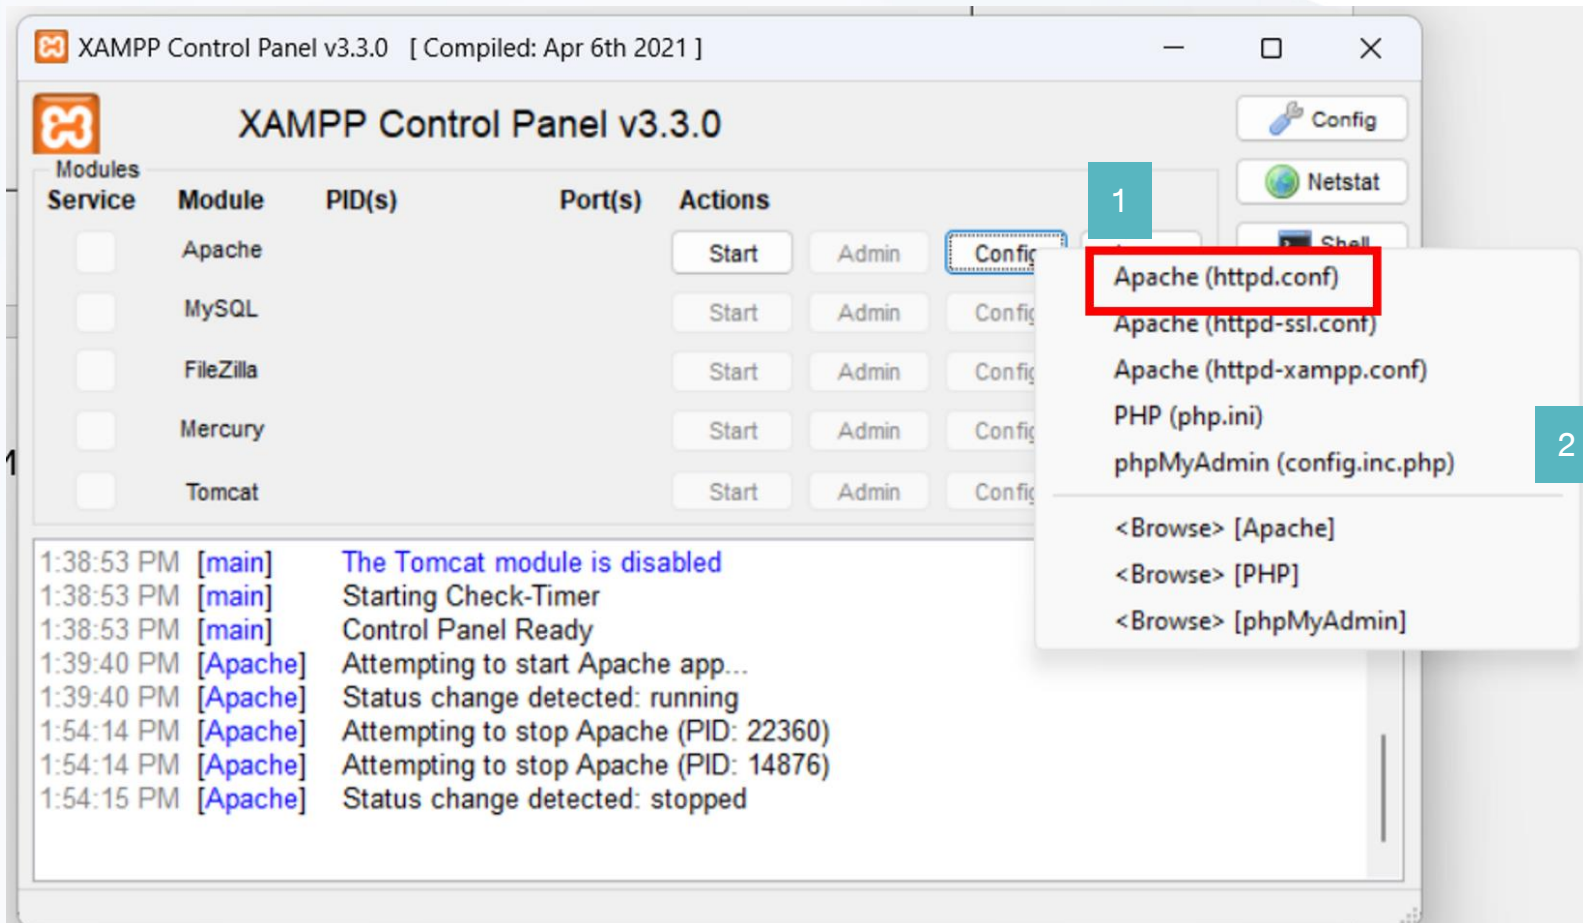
XAMPP Control Panel v3.3.0 [ Compiled: Apr 6th 2021 ]

XAMPP Control Panel v3.3.0

Config
Netstat
Shell

Modules
Service Module PID(s) Port(s) Actions

1

Apache Start Admin Config
MySQL Start Admin Config
FileZilla Start Admin Config
Mercury Start Admin Config
Tomcat Start Admin Config

Apache (httpd.conf)
Apache (httpd-ssl.conf)
Apache (httpd-xampp.conf)
PHP (php.ini)
phpMyAdmin (config.inc.php)

2

<Browse> [Apache]
<Browse> [PHP]
<Browse> [phpMyAdmin]

1:38:53 PM [main] The Tomcat module is disabled
1:38:53 PM [main] Starting Check-Timer
1:38:53 PM [main] Control Panel Ready
1:39:40 PM [Apache] Attempting to start Apache app...
1:39:40 PM [Apache] Status change detected: running
1:54:14 PM [Apache] Attempting to stop Apache (PID: 22360)
1:54:14 PM [Apache] Attempting to stop Apache (PID: 14876)
1:54:15 PM [Apache] Status change detected: stopped